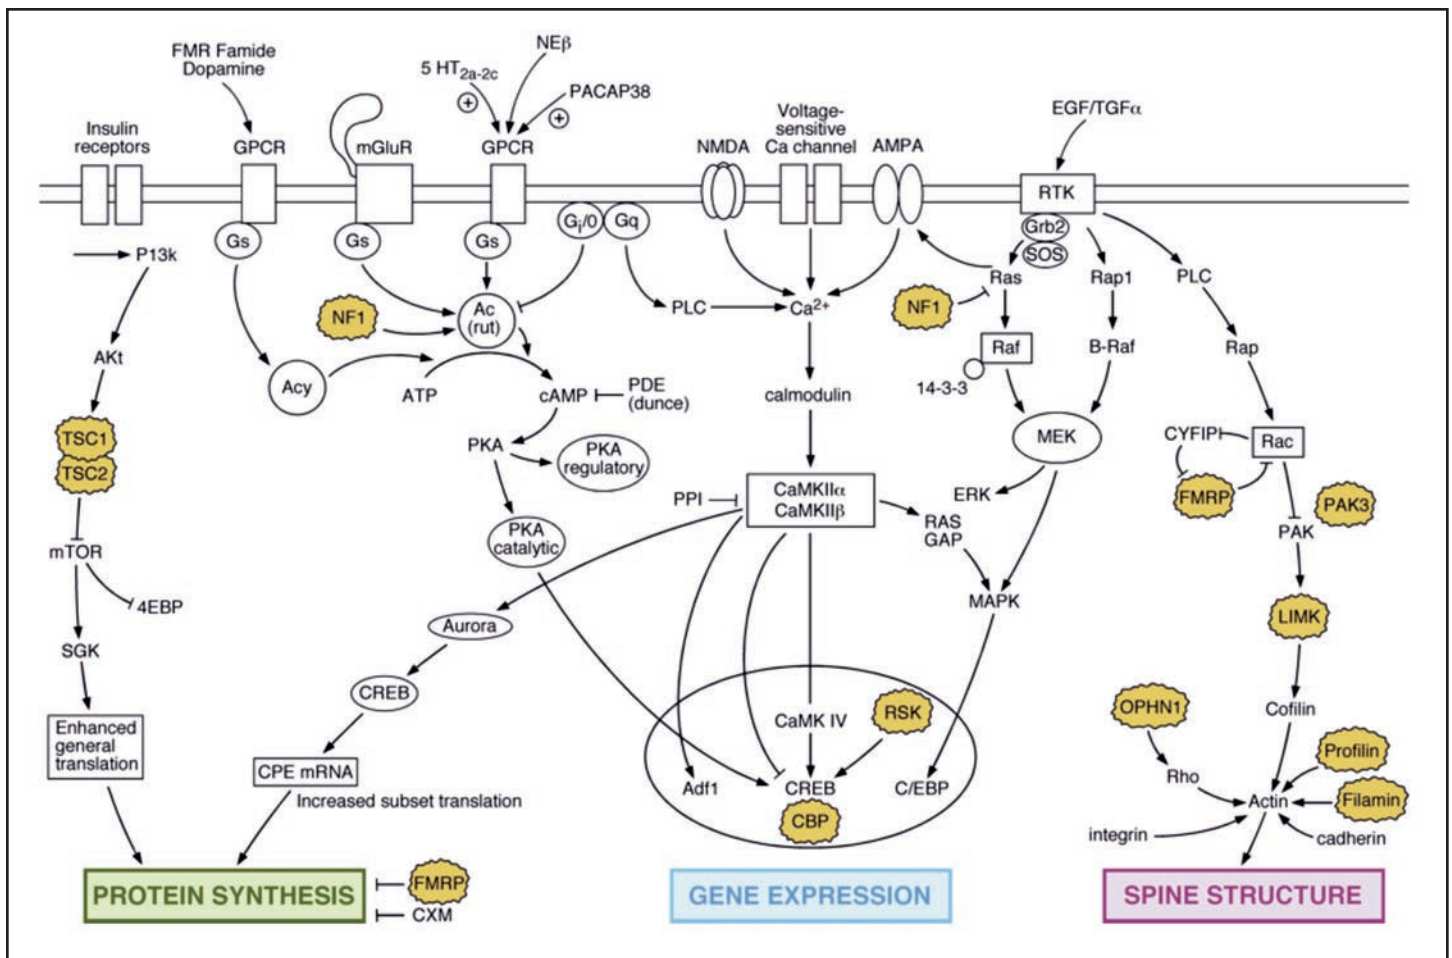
FMR Famide
Dopamine

$5\ HT_{2a\text{-}2c}$

NEβ

PACAP38

Insulin receptors

GPCR

mGluR

GPCR

NMDA

Voltage-sensitive Ca channel

AMPA

EGF/TGFα

RTK

Grb2

SOS

Gs

Gs

Gs

$G_i/0$

Gq

P13k

Ac (rut)

NF1

PLC

$Ca^{2+}$

Ras

NF1

Rap1

PLC

AKt

Acy

ATP

cAMP

PDE (dunce)

calmodulin

Raf

14-3-3

B-Raf

Rap

TSC1

TSC2

PKA

PKA regulatory

MEK

CYFIP

Rac

PPI

CaMKIIα
CaMKIIβ

ERK

FMRP

PAK3

mTOR

PKA catalytic

RAS GAP

PAK

4EBP

MAPK

Aurora

LIMK

SGK

CREB

CaMK IV

RSK

OPHN1

Cofilin

Enhanced general translation

CPE mRNA

Increased subset translation

Adf1

CREB

C/EBP

CBP

Profilin

Rho

Actin

Filamin

integrin

cadherin

PROTEIN SYNTHESIS

FMRP

CXM

GENE EXPRESSION

SPINE STRUCTURE